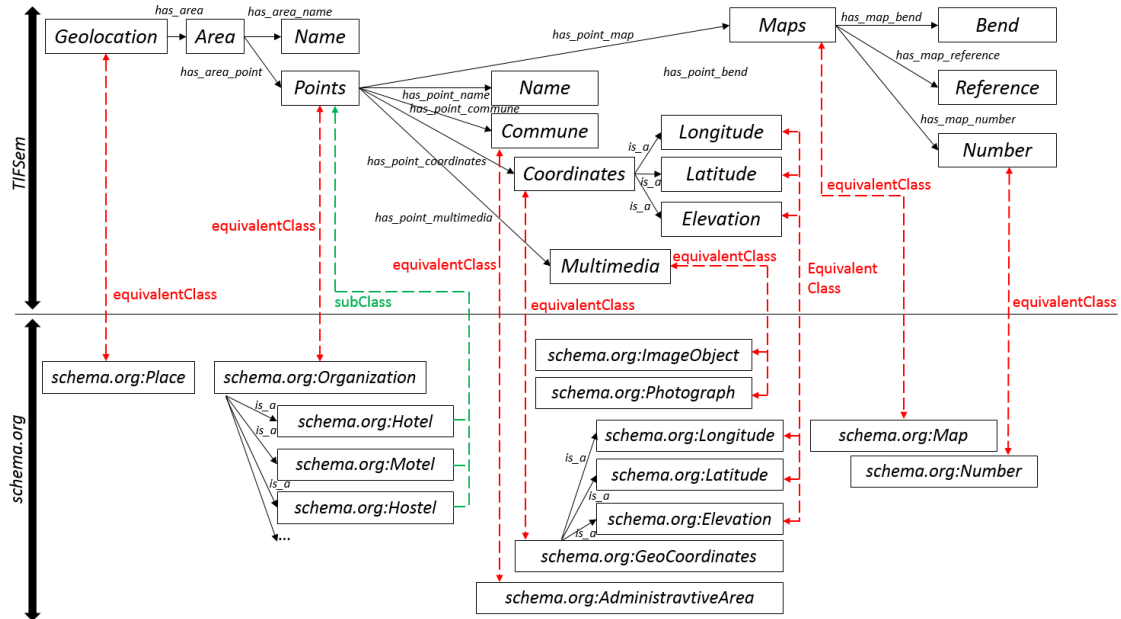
TIFSem

Geolocation
has_area
Area
has_area_name
Name
has_area_point
Points
has_point_map
Maps
has_map_bend
Bend
has_map_reference
Reference
has_map_number
Number
has_point_bend
has_point_name
Name
has_point_commune
Commune
has_point_coordinates
Coordinates
is_a
Longitude
is_a
Latitude
is_a
Elevation
has_point_multimedia
Multimedia
equivalentClass
equivalentClass
equivalentClass
equivalentClass
equivalentClass
Equivalent Class
equivalentClass
equivalentClass
subClass

schema.org

schema.org:Place
schema.org:Organization
is_a
schema.org:Hotel
is_a
schema.org:Motel
is_a
schema.org:Hostel
...
schema.org:ImageObject
schema.org:Photograph
schema.org:Longitude
is_a
schema.org:Latitude
is_a
is_a
schema.org:Elevation
schema.org:GeoCoordinates
schema.org:AdministravtiveArea
schema.org:Map
schema.org:Number